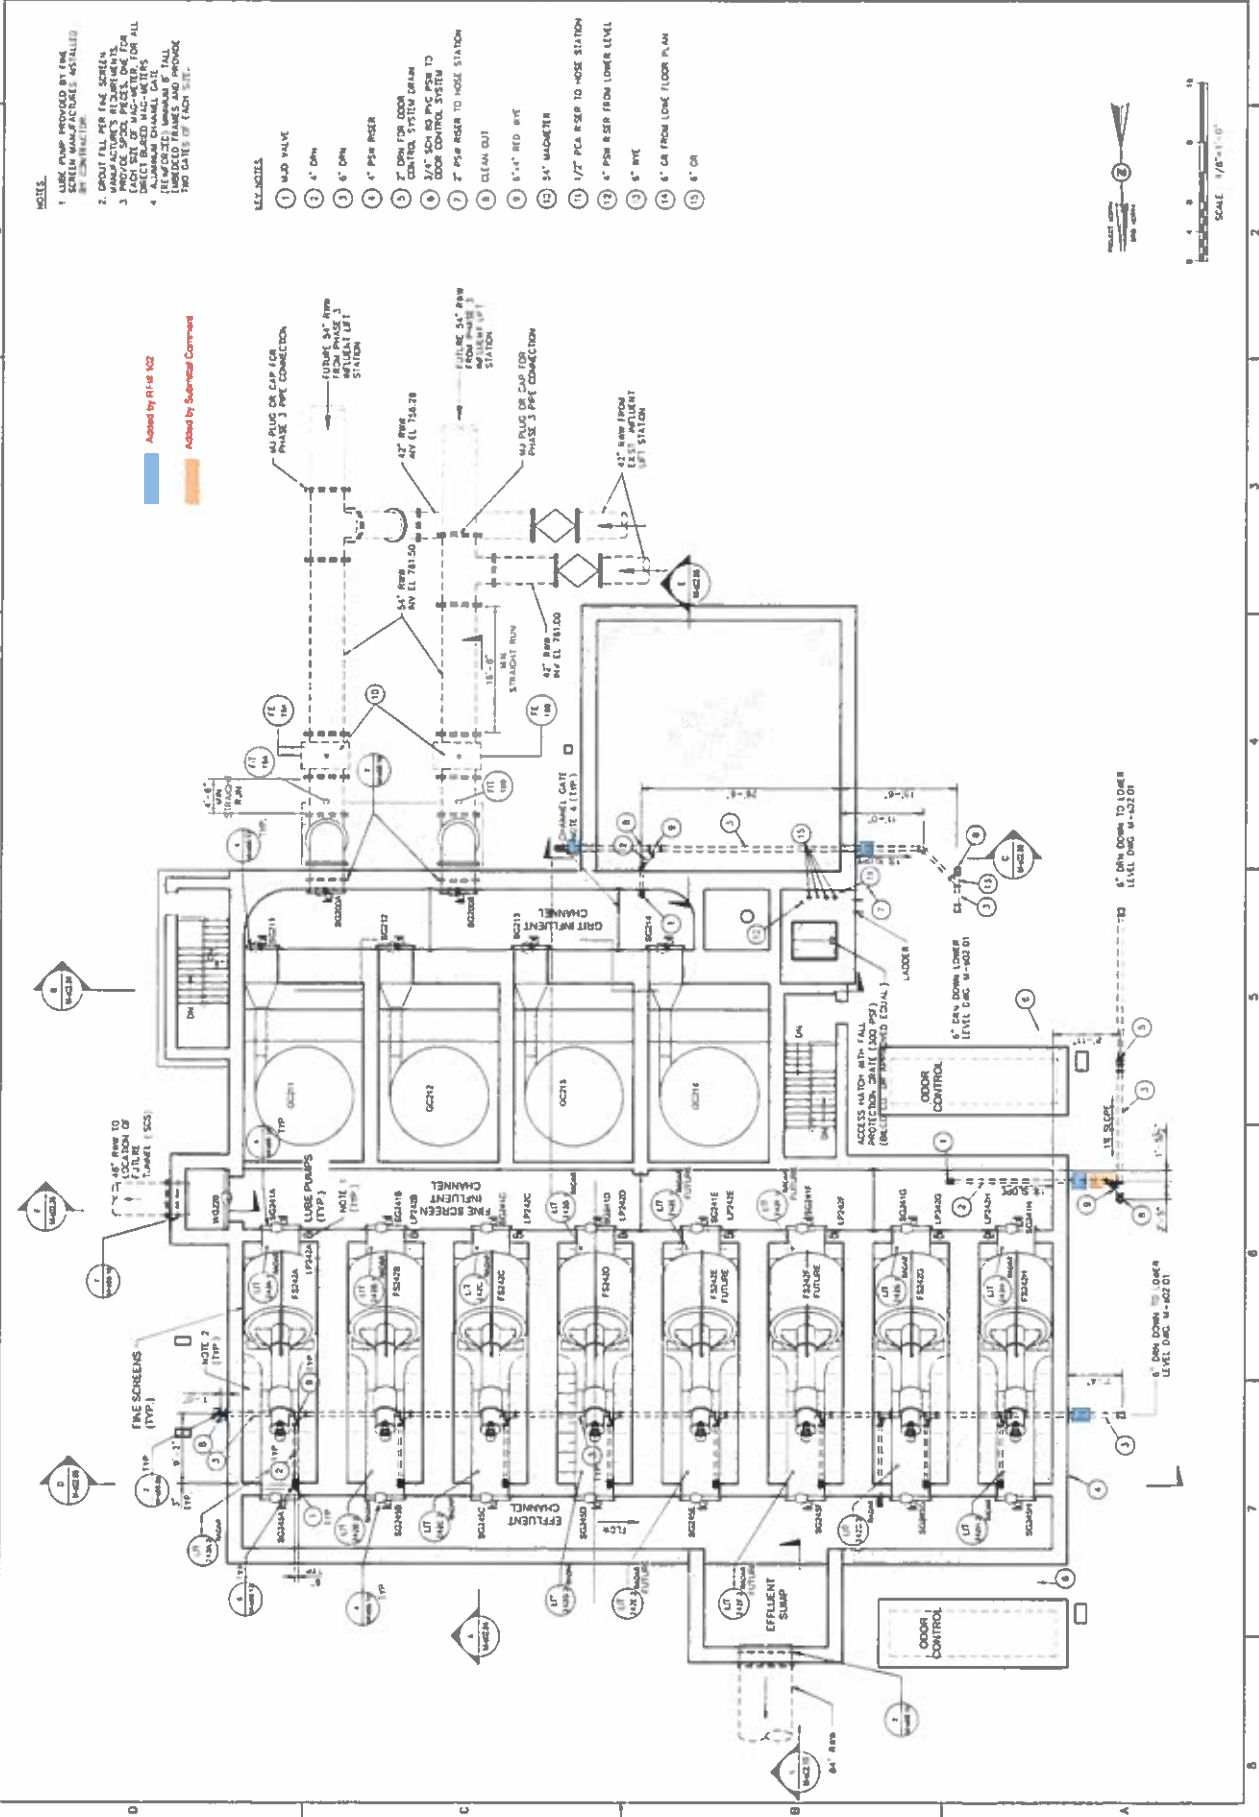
NOTES

1. LUBE PUMP PROVIDED BY FINE SCREEN MANUFACTURER. INSTALLED BY CONTRACTOR.
2. GROUT FILL PER FINE SCREEN MANUFACTURER'S REQUIREMENTS.
3. PROVIDE SPOOL PIECES, ONE FOR EACH SIZE OF MAG-METER, FOR ALL DIRECT BURIED MAG-METERS.
4. ALUMINUM CHANNEL GATE (REINFORCED) MINIMUM 8' TALL. EMBEDDED FRAMES AND PROVIDE TWO GATES OF EACH SIZE.

KEY NOTES

1 MUD VALVE
2 4" DRN
3 6" DRN
4 4" PSW RISER
5 2" DRN FOR ODOR CONTROL SYSTEM DRAIN
6 3/4" SCH 80 PVC PSW TO ODOR CONTROL SYSTEM
7 2" PSW RISER TO HOSE STATION
8 CLEAN OUT
9 6"x4" RED WYE
10 54" MAGMETER
11 1/2" PCA RISER TO HOSE STATION
12 6" PSW RISER FROM LOWER LEVEL
13 6" WYE
14 6" CR FROM LOWER FLOOR PLAN
15 6" CR

Added by RFI# 102
Added by Submittal Comment

MJ PLUG OR CAP FOR PHASE 3 PIPE CONNECTION
FUTURE 54" RAW FROM PHASE 3 INFLUENT LIFT STATION
42" RAW INV EL 756.78
FUTURE 54" RAW FROM PHASE 3 INFLUENT LIFT STATION
MJ PLUG OR CAP FOR PHASE 3 PIPE CONNECTION
42" RAW FROM EXIST INFLUENT LIFT STATION
54" RAW INV EL 781.50
MIN STRAIGHT RUN
42" RAW INV EL 781.00
MIN STRAIGHT RUN
CHANNEL GATE (NOTE 4) (TYP.)
GRIT INFLUENT CHANNEL
LADDER
6" DRN DOWN TO LOWER LEVEL DWG M-402.01
ACCESS HATCH WITH FALL PROTECTION GRATE (300 PSF) (BILCO OR APPROVED EQUAL)
ODOR CONTROL
1% SLOPE
6" DRN DOWN TO LOWER LEVEL DWG M-402.01
48" RAW TO LOCATION OF FUTURE TUNNEL (SCS)
LUBE PUMPS (TYP.)
NOTE 1 (TYP.)
FINE SCREEN INFLUENT CHANNEL
FINE SCREENS (TYP.)
NOTE 2 (TYP.)
EFFLUENT CHANNEL
FLOW
EFFLUENT SUMP
ODOR CONTROL
84" RAW
GC211 GC212 GC213 GC214
FS242A FS242B FS242C FS242D FS242E FUTURE FS242F FUTURE FS242G FS242H
LP242A LP242B LP242C LP242D LP242E LP242F LP242G LP242H
SCALE 1/8"=1'-0"
PROJECT NORTH